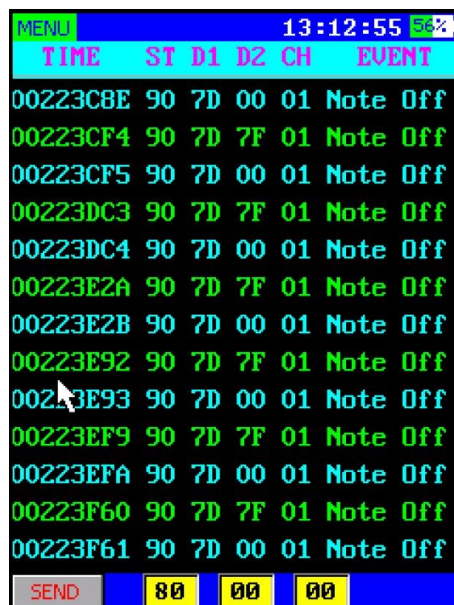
MENU 13:12:55 56%

| TIME | ST | D1 | D2 | CH | EVENT |
|---|---|---|---|---|---|
| 00223C8E | 90 | 7D | 00 | 01 | Note Off |
| 00223CF4 | 90 | 7D | 7F | 01 | Note Off |
| 00223CF5 | 90 | 7D | 00 | 01 | Note Off |
| 00223DC3 | 90 | 7D | 7F | 01 | Note Off |
| 00223DC4 | 90 | 7D | 00 | 01 | Note Off |
| 00223E2A | 90 | 7D | 7F | 01 | Note Off |
| 00223E2B | 90 | 7D | 00 | 01 | Note Off |
| 00223E92 | 90 | 7D | 7F | 01 | Note Off |
| 002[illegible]3E93 | 90 | 7D | 00 | 01 | Note Off |
| 00223EF9 | 90 | 7D | 7F | 01 | Note Off |
| 00223EFA | 90 | 7D | 00 | 01 | Note Off |
| 00223F60 | 90 | 7D | 7F | 01 | Note Off |
| 00223F61 | 90 | 7D | 00 | 01 | Note Off |

SEND 80 00 00